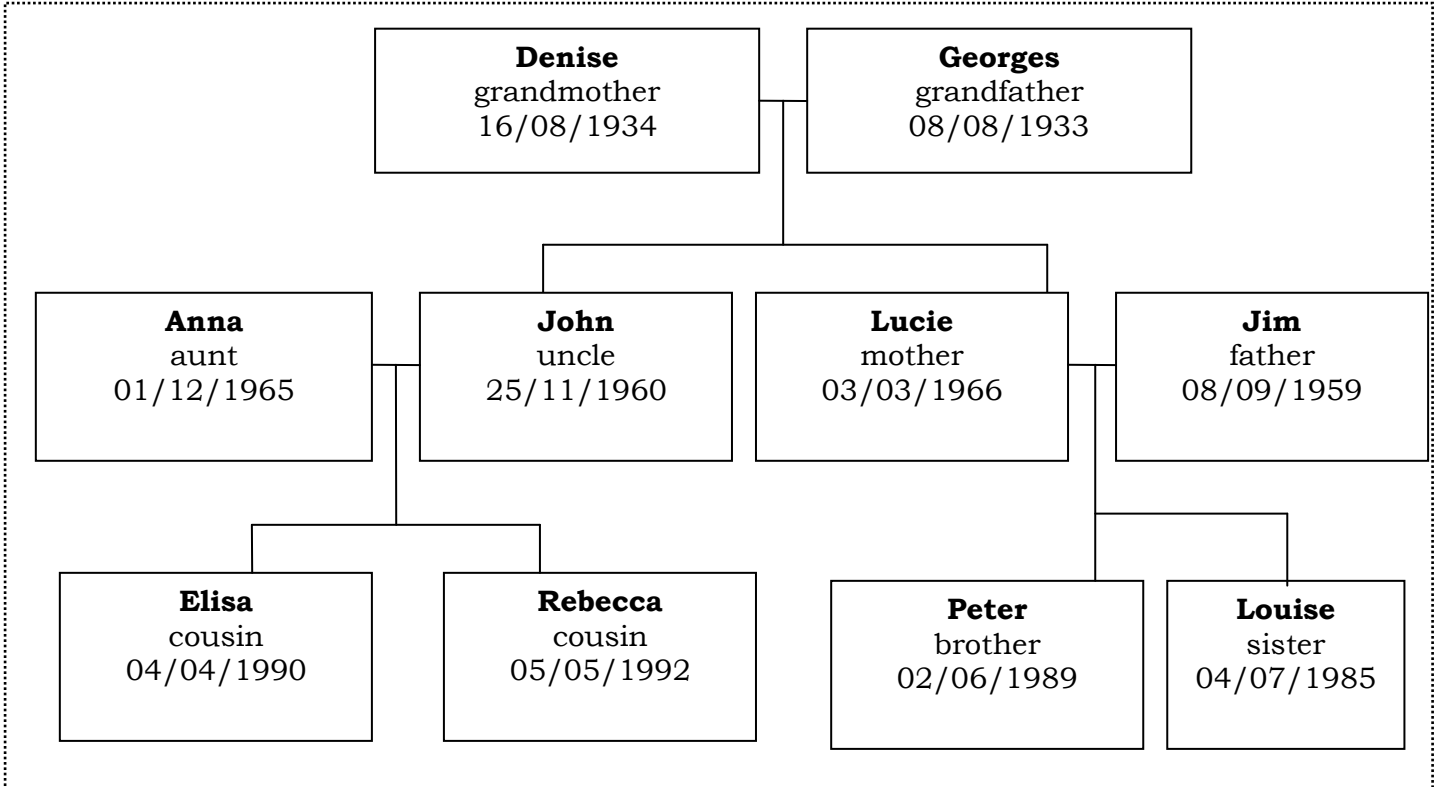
**Denise**
grandmother
16/08/1934

**Georges**
grandfather
08/08/1933

**Anna**
aunt
01/12/1965

**John**
uncle
25/11/1960

**Lucie**
mother
03/03/1966

**Jim**
father
08/09/1959

**Elisa**
cousin
04/04/1990

**Rebecca**
cousin
05/05/1992

**Peter**
brother
02/06/1989

**Louise**
sister
04/07/1985